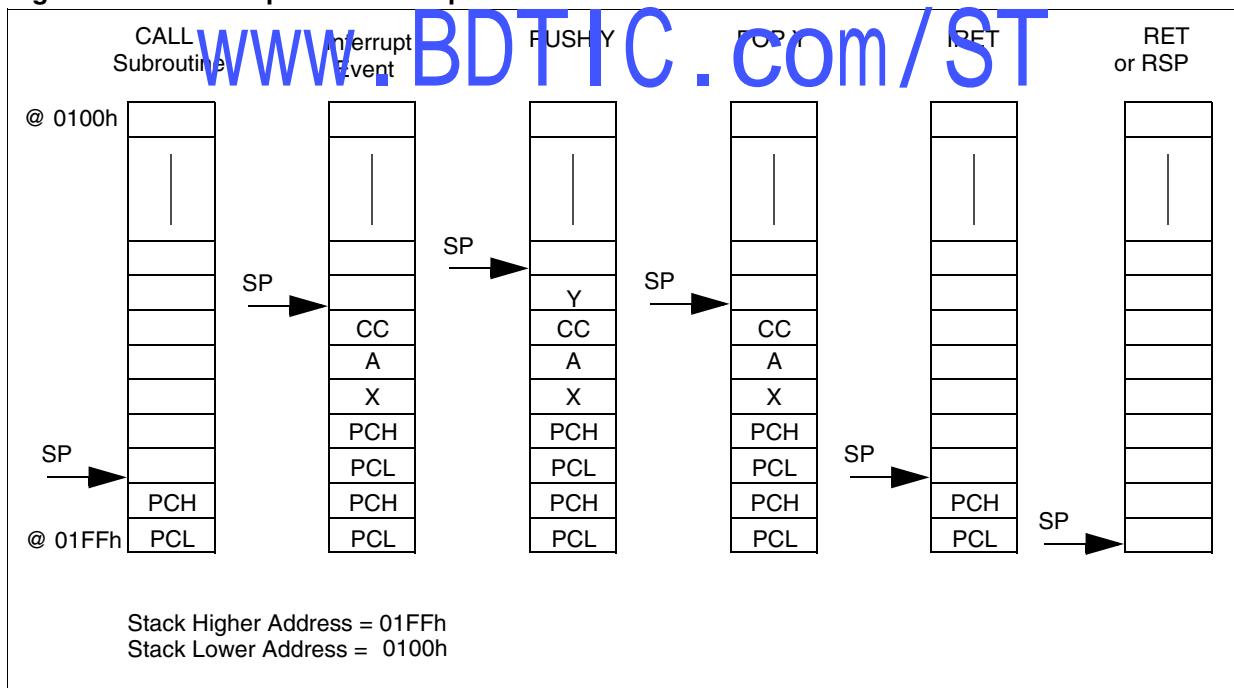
www.BDTIC.com/ST

CALL Subroutine

Interrupt Event

PUSH Y

POP Y

IRET

RET or RSP

@ 0100h

SP

SP

SP

SP

SP

SP

Y

CC

CC

CC

A

A

A

X

X

X

PCH

PCH

PCH

PCL

PCL

PCL

PCH

PCH

PCH

PCH

PCH

@ 01FFh

PCL

PCL

PCL

PCL

PCL

Stack Higher Address = 01FFh
Stack Lower Address = 0100h